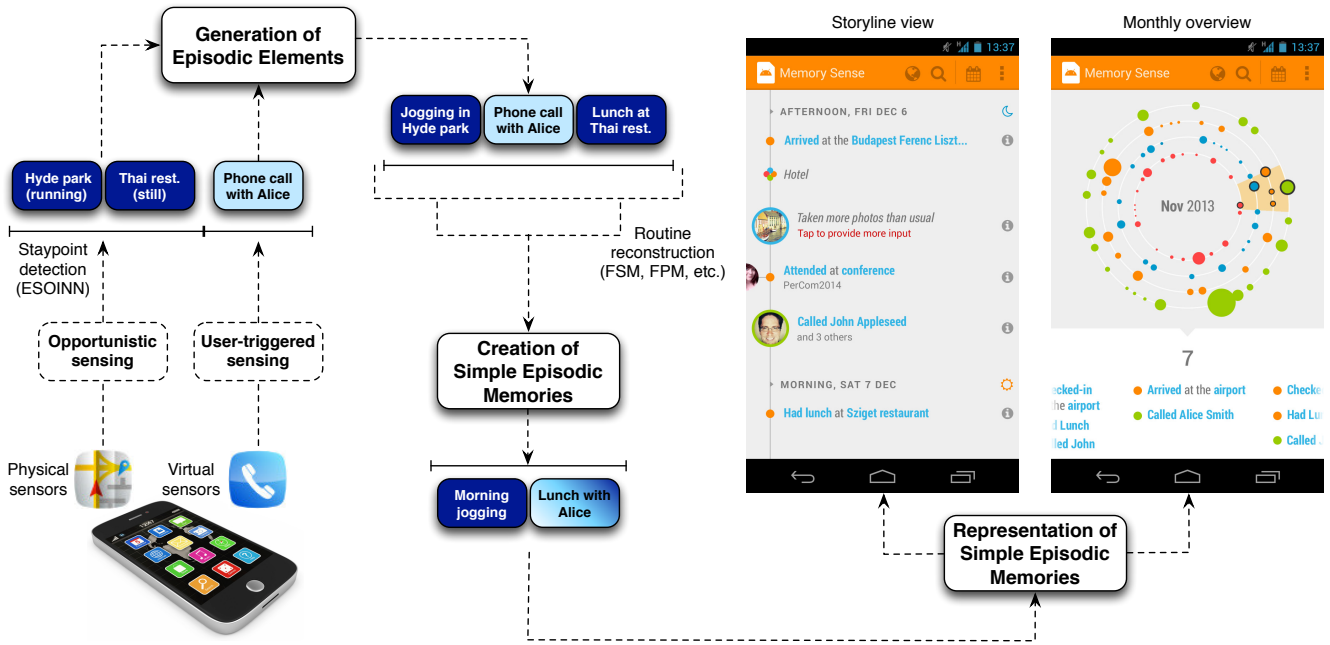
Generation of Episodic Elements

Hyde park (running)

Thai rest. (still)

Phone call with Alice

Staypoint detection (ESOINN)

Opportunistic sensing

User-triggered sensing

Physical sensors

Virtual sensors

Jogging in Hyde park

Phone call with Alice

Lunch at Thai rest.

Routine reconstruction (FSM, FPM, etc.)

Creation of Simple Episodic Memories

Morning jogging

Lunch with Alice

Storyline view

13:37

Memory Sense

AFTERNOON, FRI DEC 6

Arrived at the Budapest Ferenc Liszt...

Hotel

Taken more photos than usual
Tap to provide more input

Attended at conference
PerCom2014

Called John Appleseed
and 3 others

MORNING, SAT 7 DEC

Had lunch at Sziget restaurant

Monthly overview

13:37

Memory Sense

Nov 2013

7

cked-in
he airport
Lunch
led John

Arrived at the airport
Called Alice Smith

Checke
Had Lu
Called

Representation of Simple Episodic Memories